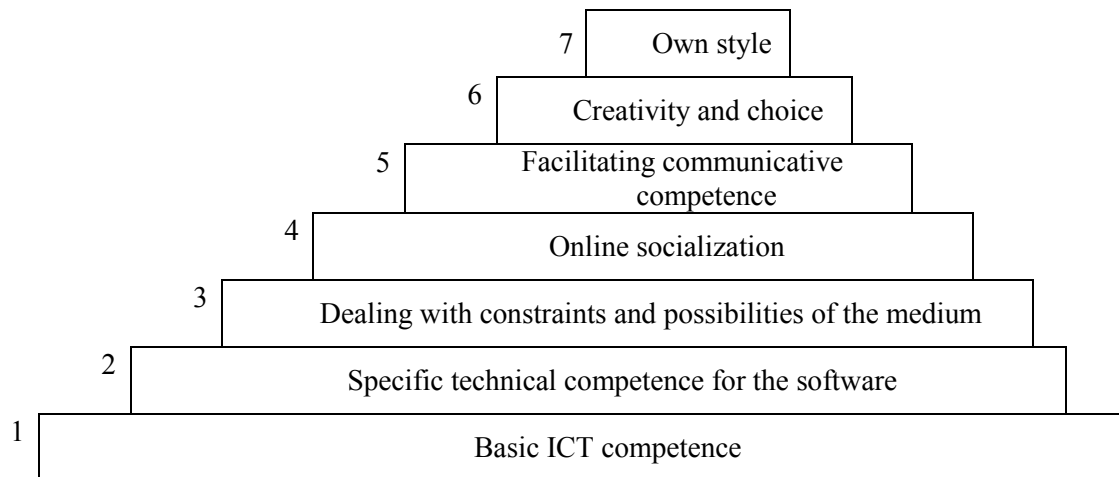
7 Own style

6 Creativity and choice

5 Facilitating communicative competence

4 Online socialization

3 Dealing with constraints and possibilities of the medium

2 Specific technical competence for the software

1 Basic ICT competence